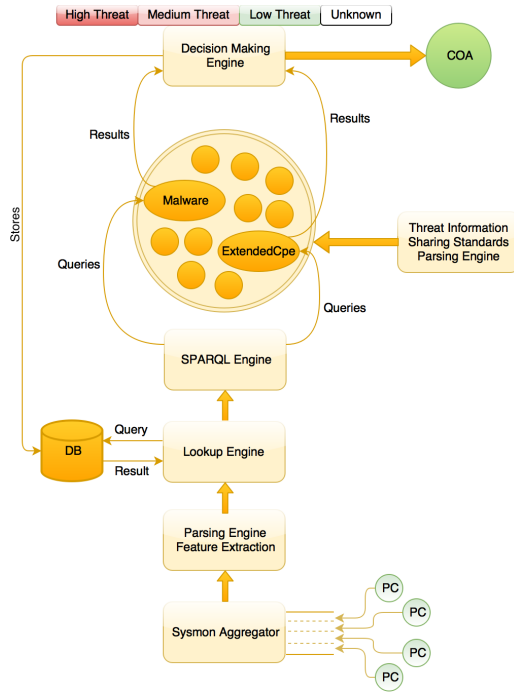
| High Threat | Medium Threat | Low Threat | Unknown |
|---|---|---|---|

Decision Making Engine

COA

Results

Results

Stores

Malware

ExtendedCpe

Threat Information Sharing Standards Parsing Engine

Queries

Queries

SPARQL Engine

Query

DB

Result

Lookup Engine

Parsing Engine Feature Extraction

Sysmon Aggregator

PC

PC

PC

PC